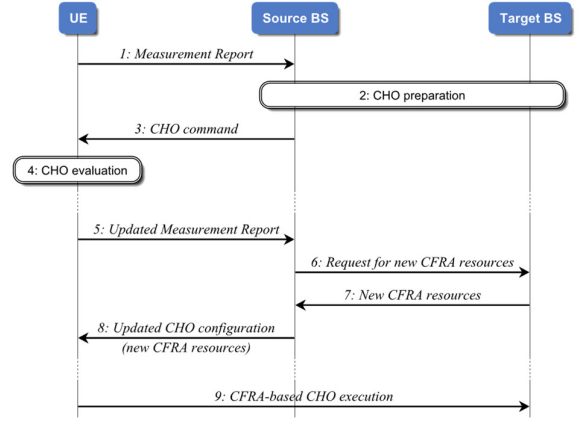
UE

Source BS

Target BS

1: Measurement Report

2: CHO preparation

3: CHO command

4: CHO evaluation

5: Updated Measurement Report

6: Request for new CFRA resources

7: New CFRA resources

8: Updated CHO configuration (new CFRA resources)

9: CFRA-based CHO execution